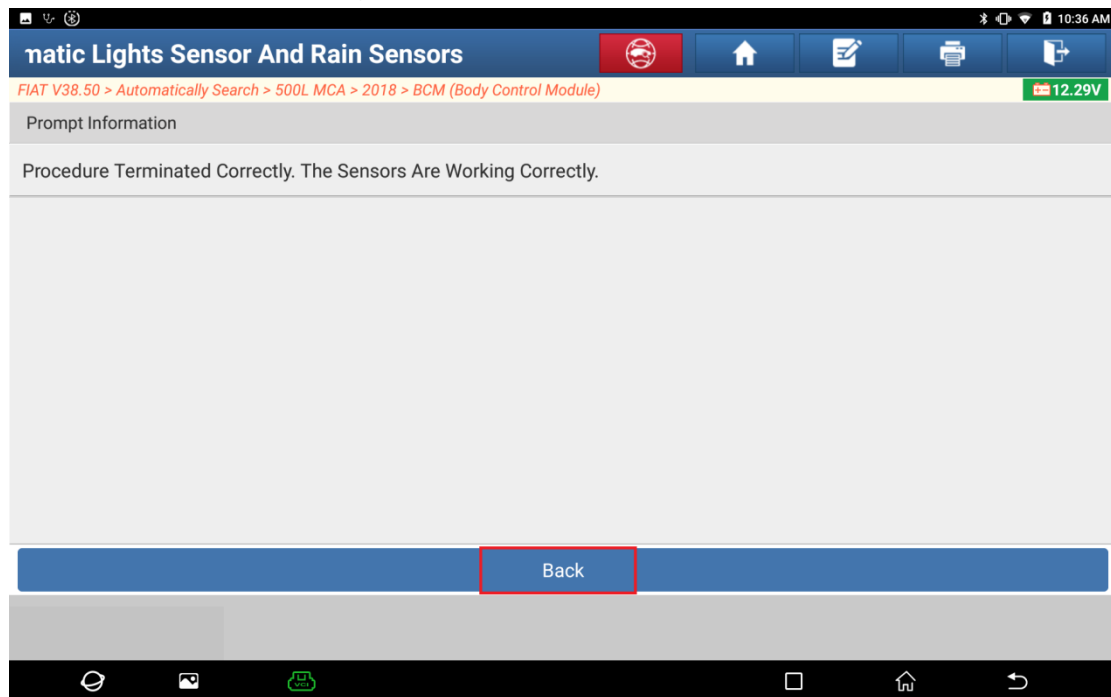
10:36 AM

natic Lights Sensor And Rain Sensors

FIAT V38.50 > Automatically Search > 500L MCA > 2018 > BCM (Body Control Module)

12.29V

Prompt Information

Procedure Terminated Correctly. The Sensors Are Working Correctly.

Back

VCI